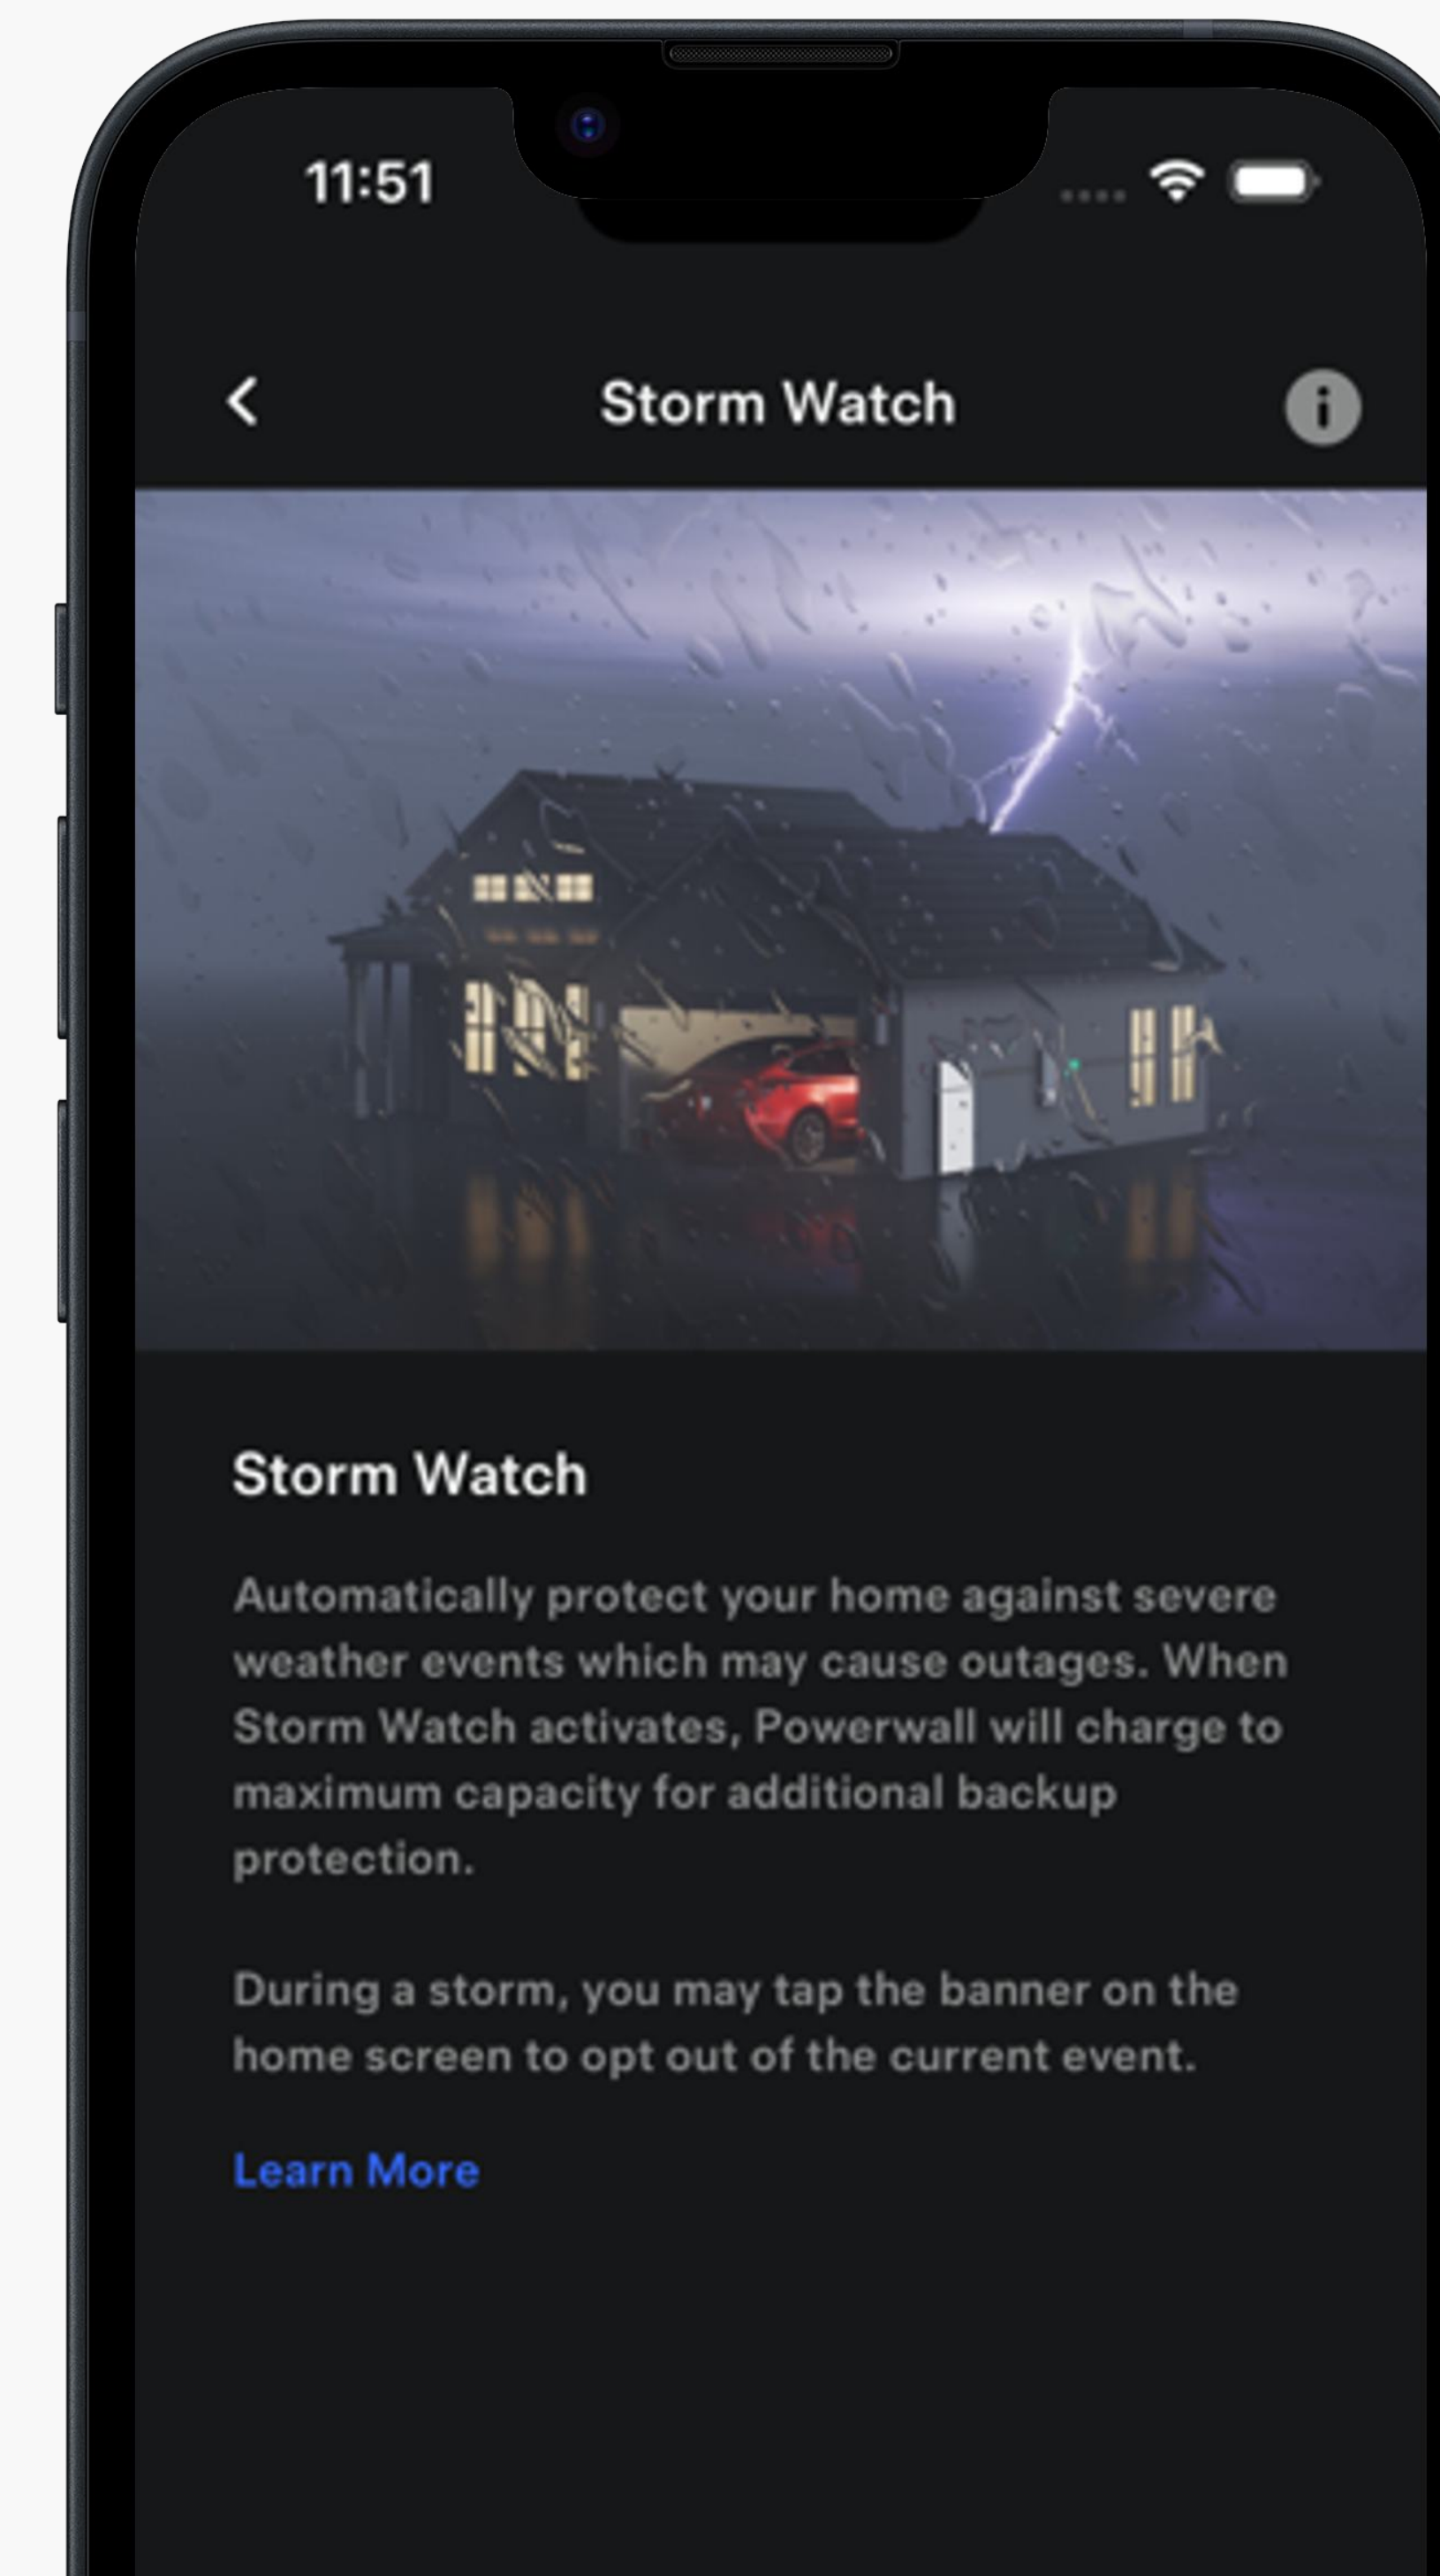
11:51

Storm Watch

Storm Watch

Automatically protect your home against severe weather events which may cause outages. When Storm Watch activates, Powerwall will charge to maximum capacity for additional backup protection.

During a storm, you may tap the banner on the home screen to opt out of the current event.

Learn More